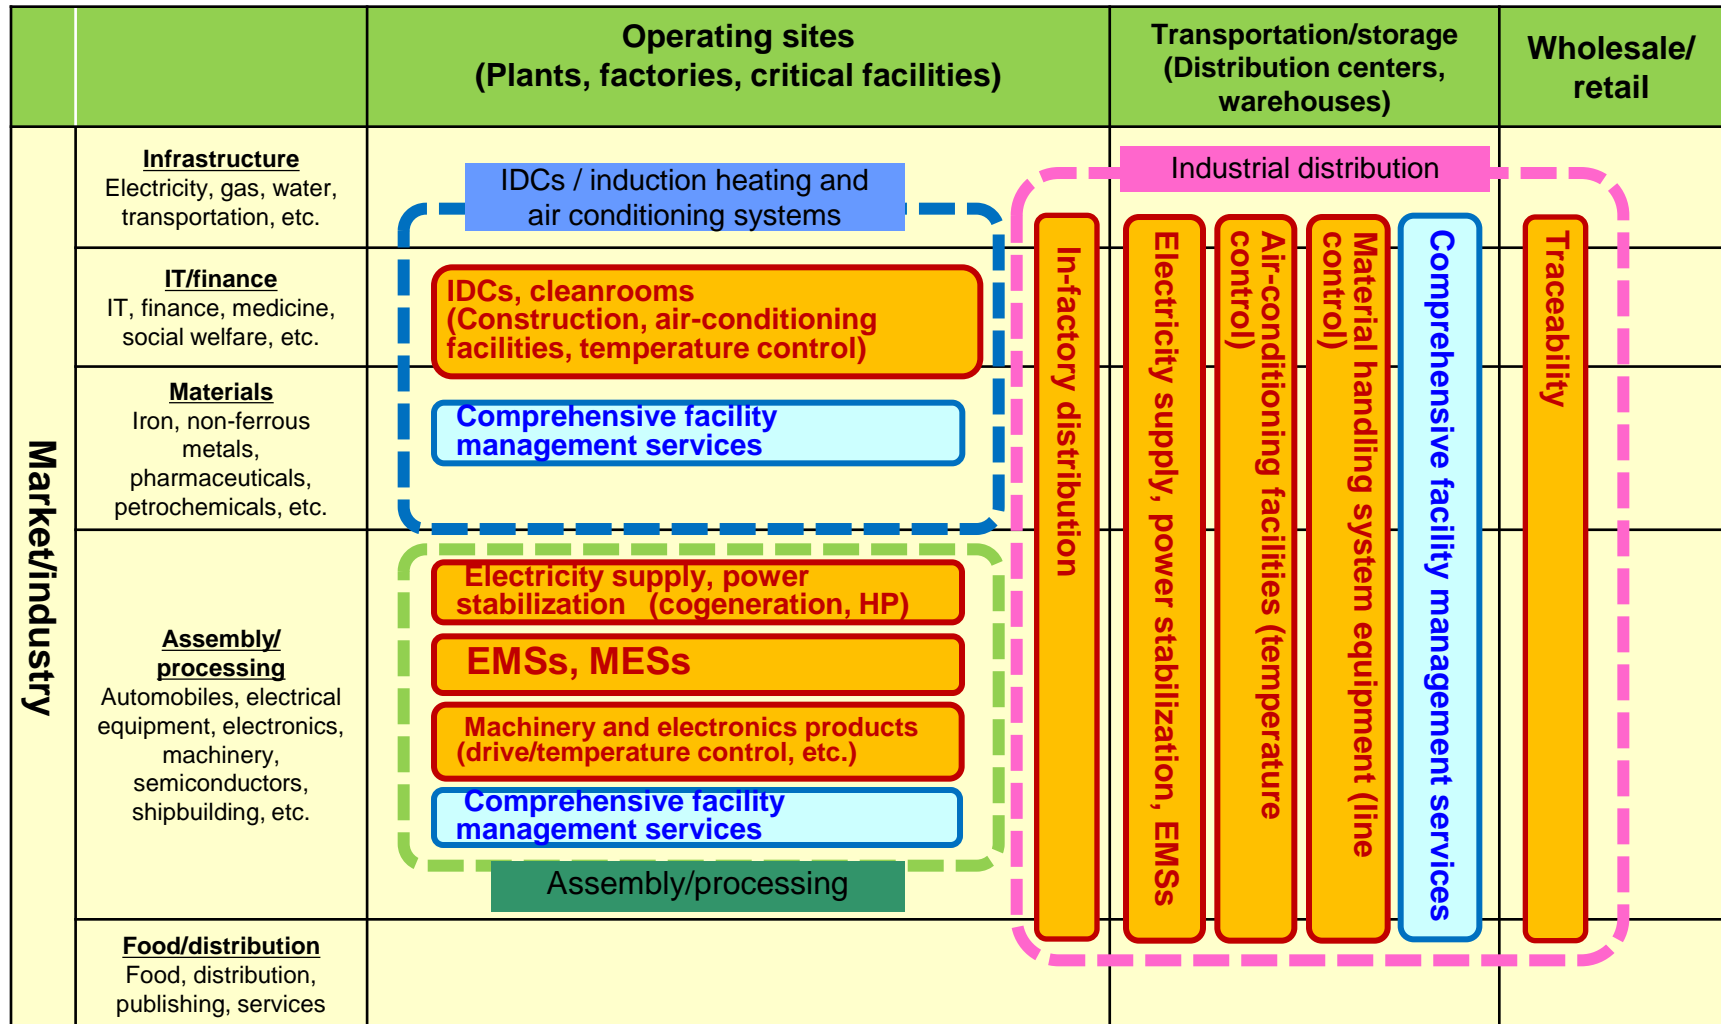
Operating sites
(Plants, factories, critical facilities)

Transportation/storage
(Distribution centers, warehouses)

Wholesale/ retail

Market/industry

Infrastructure
Electricity, gas, water, transportation, etc.

IT/finance
IT, finance, medicine, social welfare, etc.

Materials
Iron, non-ferrous metals, pharmaceuticals, petrochemicals, etc.

Assembly/ processing
Automobiles, electrical equipment, electronics, machinery, semiconductors, shipbuilding, etc.

Food/distribution
Food, distribution, publishing, services

IDCs / induction heating and air conditioning systems

IDCs, cleanrooms
(Construction, air-conditioning facilities, temperature control)

Comprehensive facility management services

Electricity supply, power stabilization (cogeneration, HP)

EMSs, MESs

Machinery and electronics products
(drive/temperature control, etc.)

Comprehensive facility management services

Assembly/processing

Industrial distribution

In-factory distribution

Electricity supply, power stabilization, EMSs

Air-conditioning facilities (temperature control)

Material handling system equipment (line control)

Comprehensive facility management services

Traceability